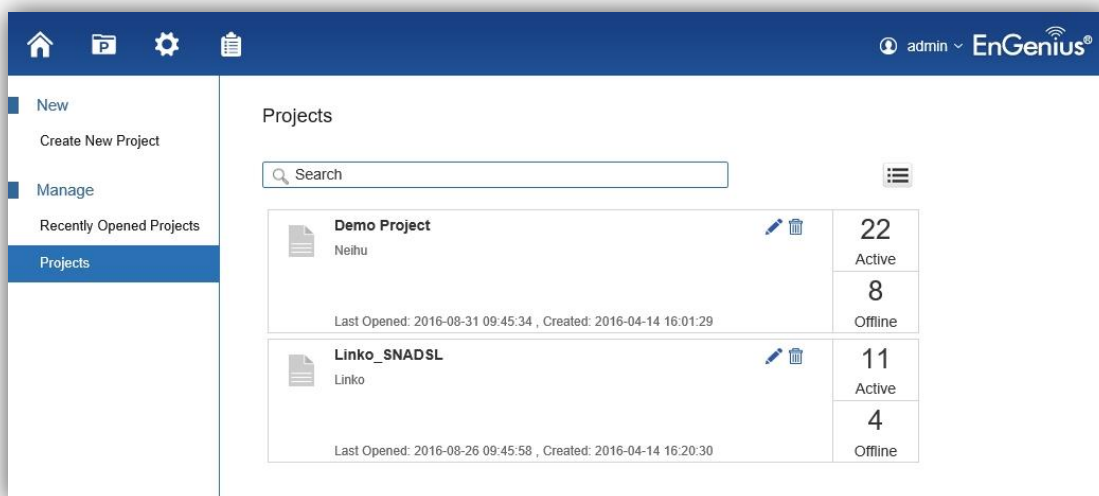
admin EnGenius®

New
Create New Project
Manage
Recently Opened Projects
Projects

Projects

Search

Demo Project
Neihu
Last Opened: 2016-08-31 09:45:34 , Created: 2016-04-14 16:01:29

| 22 |
|---|
| Active |
| 8 |
| Offline |

Linko_SNADSL
Linko
Last Opened: 2016-08-26 09:45:58 , Created: 2016-04-14 16:20:30

| 11 |
|---|
| Active |
| 4 |
| Offline |